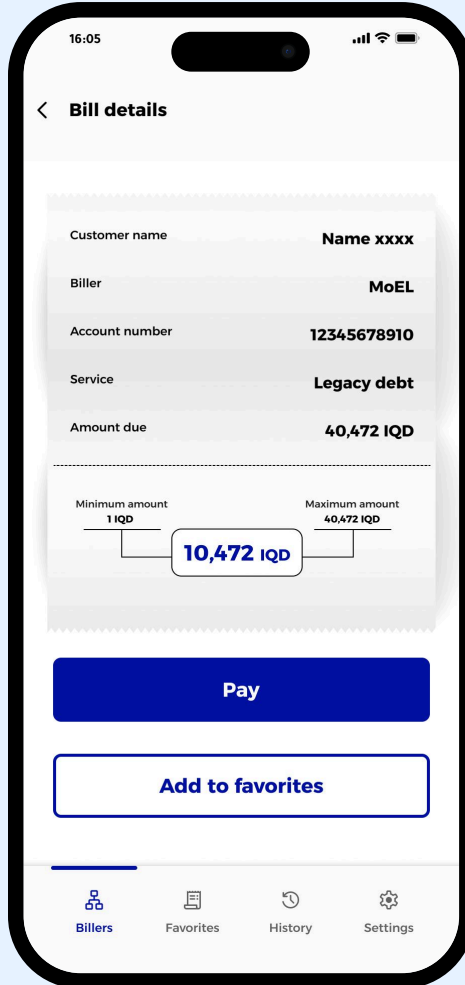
16:05

Bill details

| | |
|---|---|
| Customer name | Name xxxx |
| Biller | MoEL |
| Account number | 12345678910 |
| Service | Legacy debt |
| Amount due | 40,472 IQD |

Minimum amount
1 IQD

Maximum amount
40,472 IQD

10,472 IQD

Pay

Add to favorites

Billers Favorites History Settings